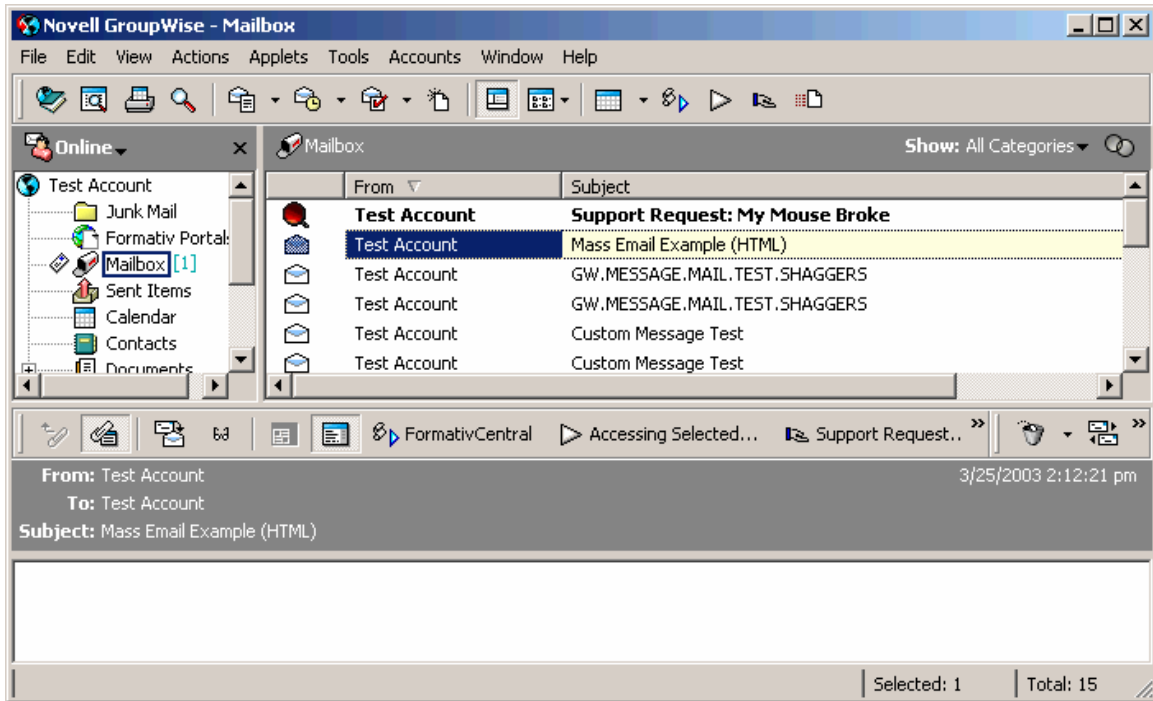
Novell GroupWise - Mailbox

File Edit View Actions Applets Tools Accounts Window Help

Online

Test Account
Junk Mail
Formativ Portals
Mailbox [1]
Sent Items
Calendar
Contacts
Documents

Mailbox

Show: All Categories

| From | Subject |
|---|---|
| Test Account | Support Request: My Mouse Broke |
| Test Account | Mass Email Example (HTML) |
| Test Account | GW.MESSAGE.MAIL.TEST.SHAGGERS |
| Test Account | GW.MESSAGE.MAIL.TEST.SHAGGERS |
| Test Account | Custom Message Test |
| Test Account | Custom Message Test |

FormativCentral  Accessing Selected...  Support Request..

From: Test Account
To: Test Account
Subject: Mass Email Example (HTML)
3/25/2003 2:12:21 pm

Selected: 1  Total: 15